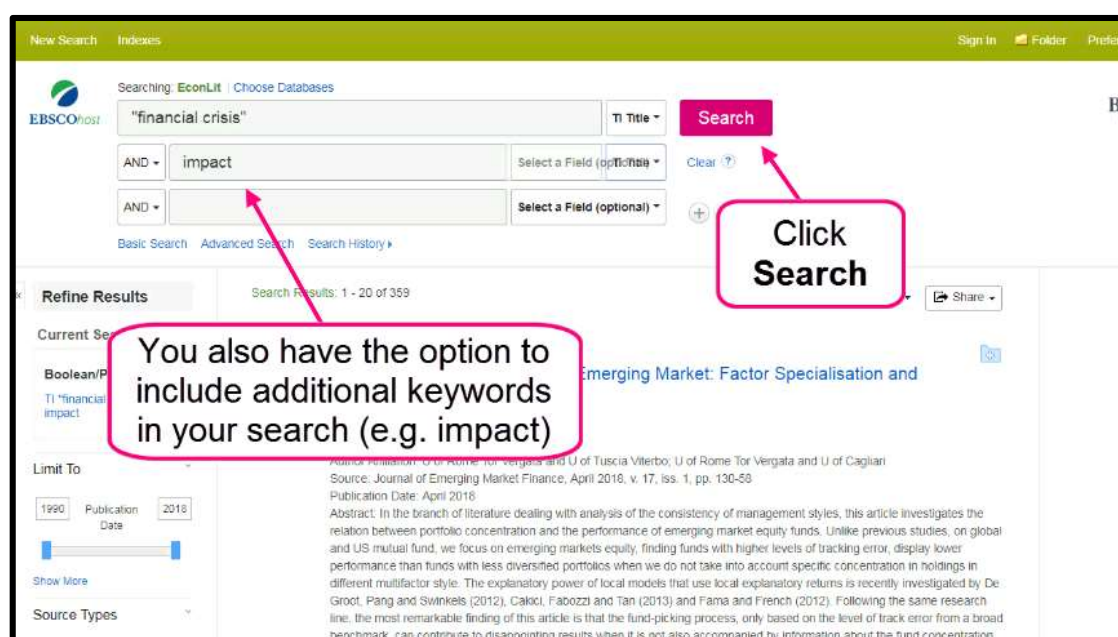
New Search Indexes

Sign In Folder Prefe

EBSCOhost

Searching: EconLit | Choose Databases

"financial crisis"

TI Title

Search

AND impact

Select a Field (optional)

Clear ?

AND

Select a Field (optional)

Basic Search Advanced Search Search History

Click Search

Refine Results

Search Results: 1 - 20 of 359

Share

Current Se

You also have the option to include additional keywords in your search (e.g. impact)

Boolean/P

TI "financial impact

Emerging Market: Factor Specialisation and

Limit To

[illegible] U of Rome Tor Vergata and U of Tuscia Viterbo; U of Rome Tor Vergata and U of Cagliari

Source: Journal of Emerging Market Finance, April 2018, v. 17, iss. 1, pp. 130-58

Publication Date: April 2018

1990 Publication Date 2018

Abstract: In the branch of literature dealing with analysis of the consistency of management styles, this article investigates the relation between portfolio concentration and the performance of emerging market equity funds. Unlike previous studies, on global and US mutual fund, we focus on emerging markets equity, finding funds with higher levels of tracking error, display lower performance than funds with less diversified portfolios when we do not take into account specific concentration in holdings in different multifactor style. The explanatory power of local models that use local explanatory returns is recently investigated by De Groot, Pang and Swinkels (2012), Cakici, Fabozzi and Tan (2013) and Fama and French (2012). Following the same research line, the most remarkable finding of this article is that the fund-picking process, only based on the level of track error from a broad benchmark, can contribute to disappointing results when it is not also accompanied by information about the fund concentration

Show More

Source Types